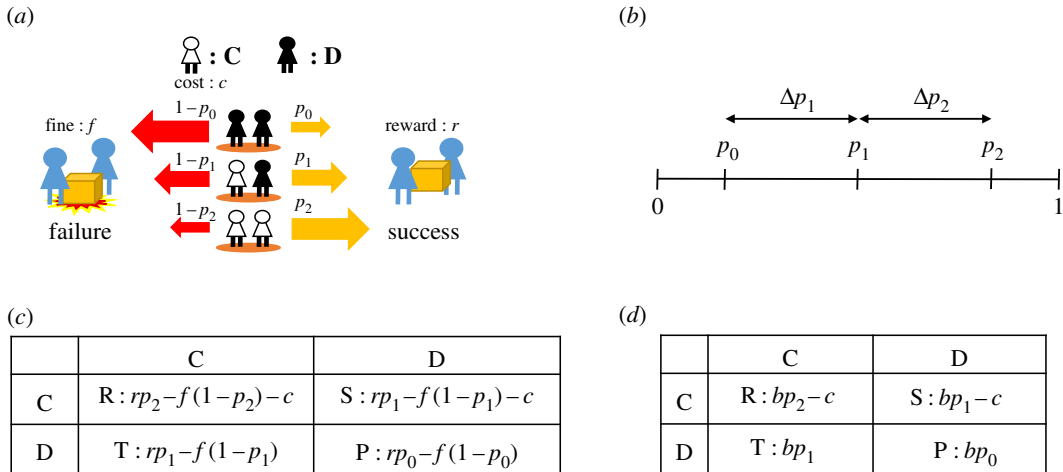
(a)

: C : D

cost : $c$

fine : $f$

$1-p_0$

$p_0$

reward : $r$

$1-p_1$

$p_1$

$1-p_2$

$p_2$

failure

success

(b)

$\Delta p_1$ $\Delta p_2$

$p_0$ $p_1$ $p_2$

0 1

(c)

| | C | D |
|---|---|---|
| C | R : $rp_2-f(1-p_2)-c$ | S : $rp_1-f(1-p_1)-c$ |
| D | T : $rp_1-f(1-p_1)$ | P : $rp_0-f(1-p_0)$ |

(d)

| | C | D |
|---|---|---|
| C | R : $bp_2-c$ | S : $bp_1-c$ |
| D | T : $bp_1$ | P : $bp_0$ |